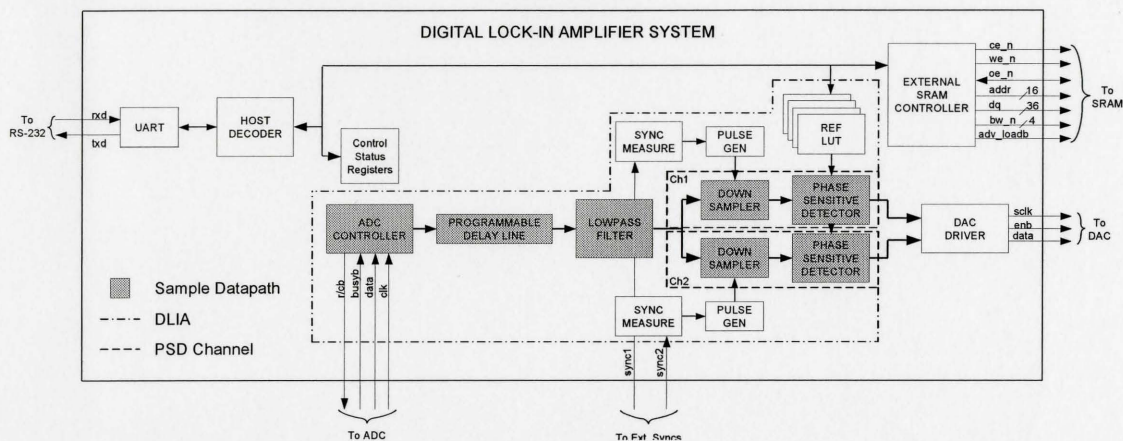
DIGITAL LOCK-IN AMPLIFIER SYSTEM

To RS-232

rxd

txd

UART

HOST DECODER

Control Status Registers

SYNC MEASURE

PULSE GEN

REF LUT

EXTERNAL SRAM CONTROLLER

ce_n

we_n

oe_n

addr 16

dq 36

bw_n 4

adv_loadb

To SRAM

Ch1

ADC CONTROLLER

PROGRAMMABLE DELAY LINE

LOWPASS FILTER

DOWN SAMPLER

PHASE SENSITIVE DETECTOR

DOWN SAMPLER

PHASE SENSITIVE DETECTOR

Ch2

DAC DRIVER

sclk

enb

data

To DAC

Sample Datapath

DLIA

PSD Channel

r/cb

busyb

data

clk

SYNC MEASURE

PULSE GEN

sync1

sync2

To ADC

To Ext. Syncs